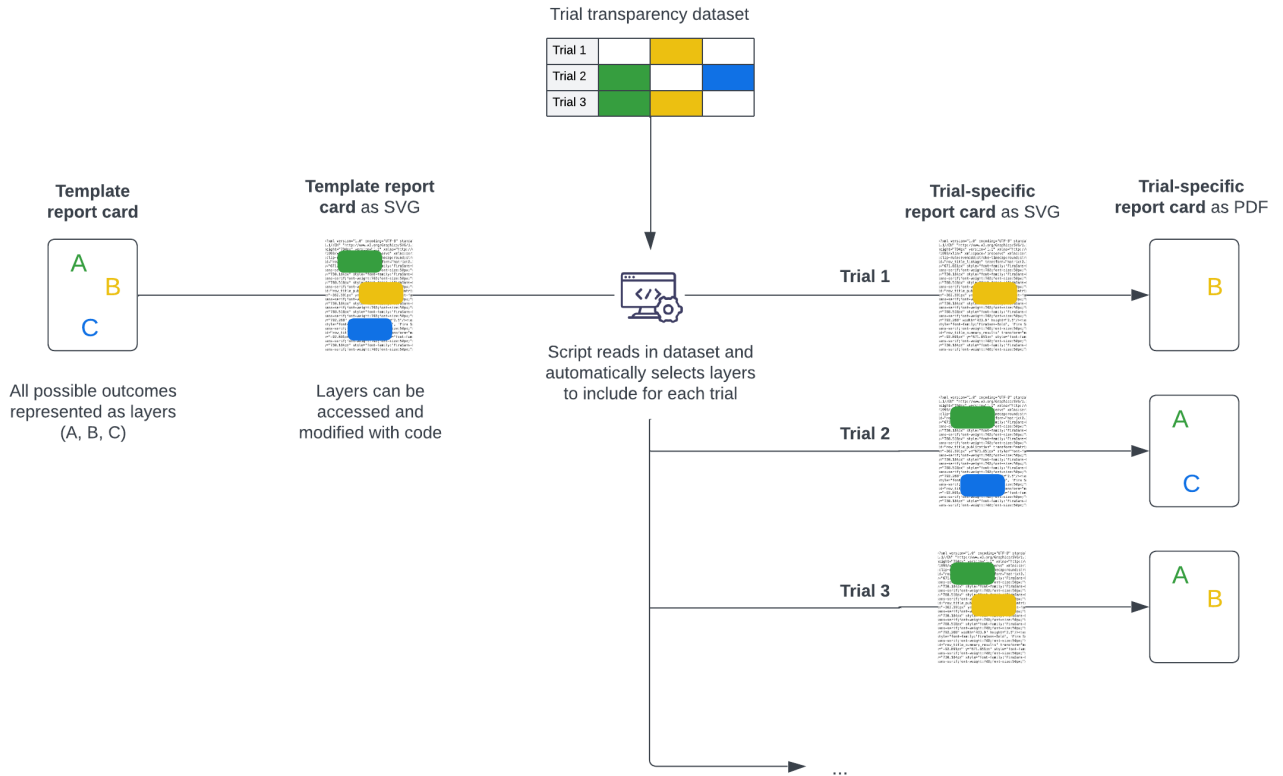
Trial transparency dataset

| Trial 1 | | | |
|---|---|---|---|
| Trial 2 | | | |
| Trial 3 | | | |

**Template report card**

A
B
C

All possible outcomes represented as layers (A, B, C)

**Template report card** as SVG

Layers can be accessed and modified with code

Script reads in dataset and automatically selects layers to include for each trial

**Trial-specific report card** as SVG

**Trial-specific report card** as PDF

**Trial 1**

B

**Trial 2**

A
C

**Trial 3**

A
B

...